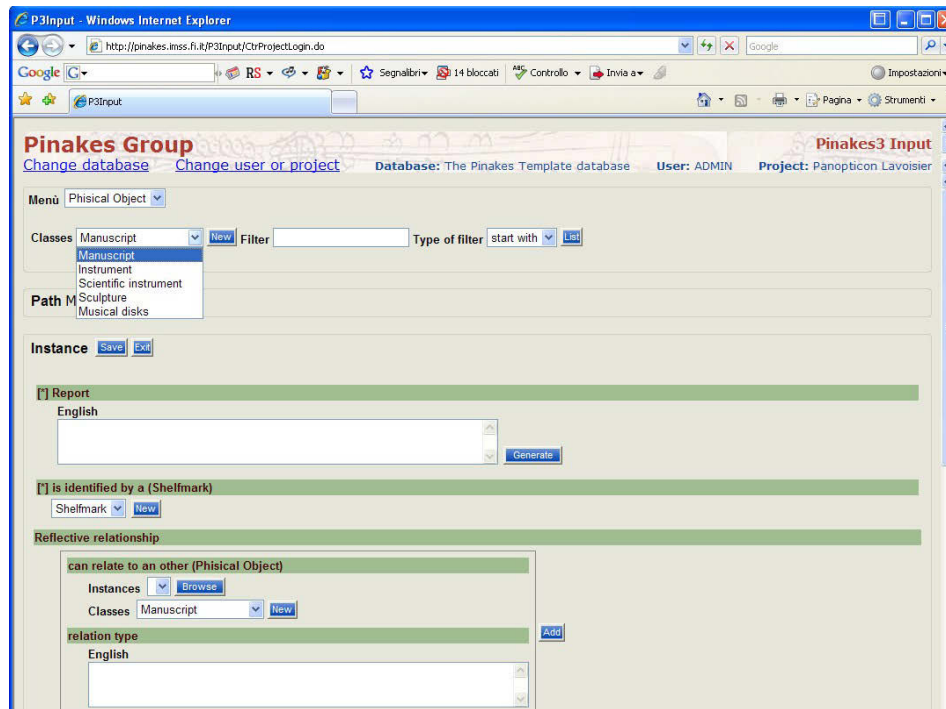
P3Input - Windows Internet Explorer

http://pinakes.imss.fi.it/P3Input/CtrProjectLogin.do

Google

Google G

RS

Segnalibri 14 bloccati Controllo Invia a

Impostazioni

P3Input

Pagina Strumenti

Pinakes Group

Pinakes3 Input

Change database Change user or project Database: The Pinakes Template database User: ADMIN Project: Panopticon Lavoisier

Menù Phisical Object

Classes Manuscript New Filter Type of filter start with List

Manuscript
Instrument
Scientific instrument
Sculpture
Musical disks

Path M

Instance Save Exit

[*] Report

English

Generate

[*] is identified by a (Shelfmark)

Shelfmark New

Reflective relationship

can relate to an other (Phisical Object)

Instances Browse

Classes Manuscript New

Add

relation type

English